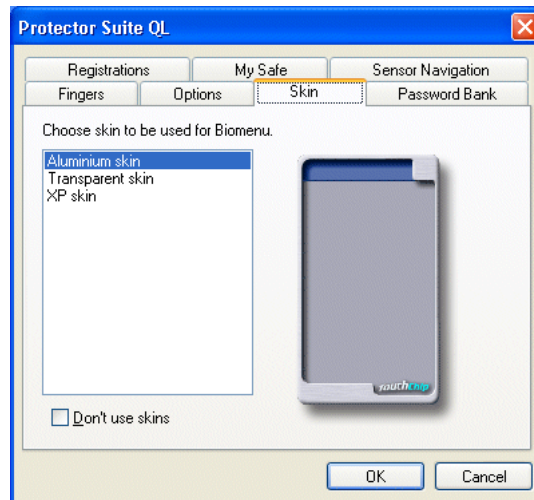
Protector Suite QL

Registrations
My Safe
Sensor Navigation
Fingers
Options
Skin
Password Bank

Choose skin to be used for Biomenu.

Aluminium skin
Transparent skin
XP skin

touchchip

Don't use skins

OK
Cancel